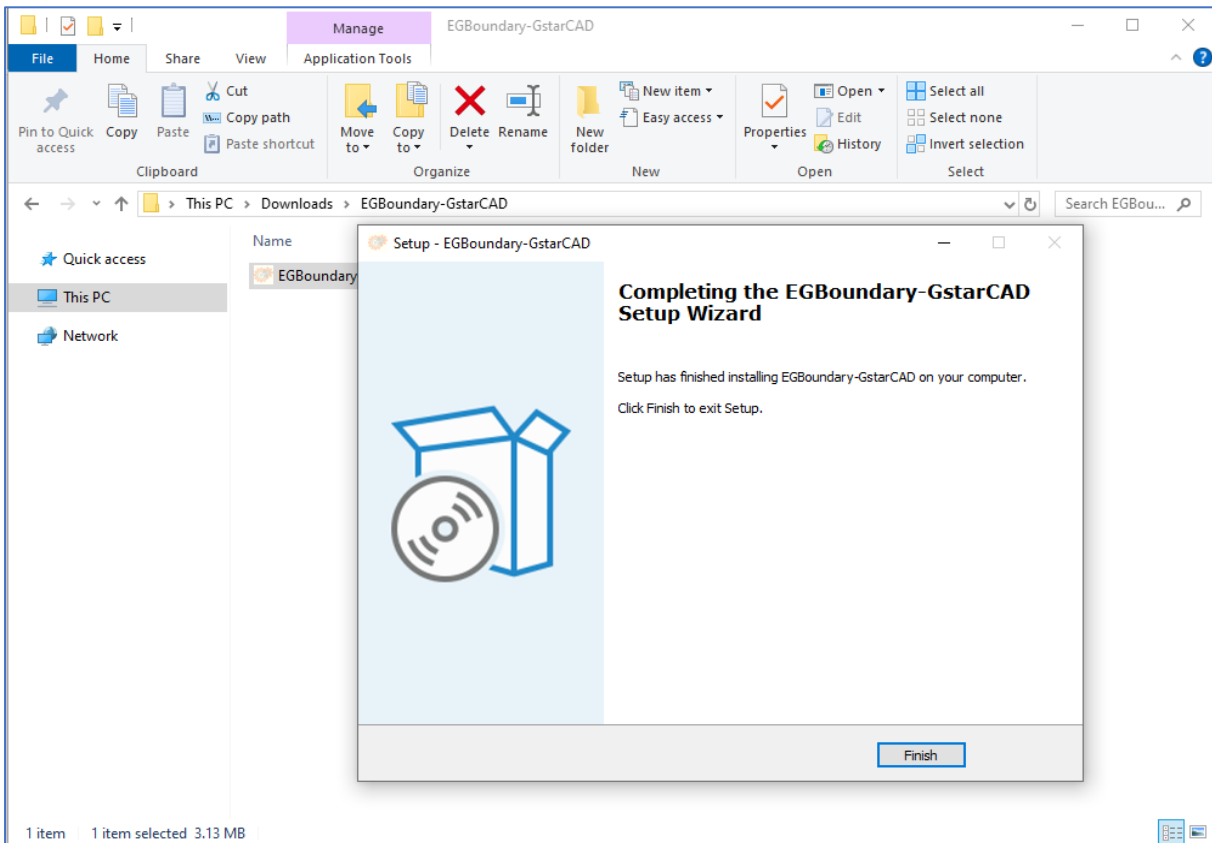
Manage
EGBoundary-GstarCAD

File
Home
Share
View
Application Tools

Pin to Quick access
Copy
Paste
Cut
Copy path
Paste shortcut
Clipboard

Move to
Copy to
Delete
Rename
Organize

New folder
New item
Easy access
New

Properties
Open
Edit
History
Open

Select all
Select none
Invert selection
Select

This PC > Downloads > EGBoundary-GstarCAD

Search EGBou...

Quick access
This PC
Network

Name
EGBoundary

Setup - EGBoundary-GstarCAD

Completing the EGBoundary-GstarCAD Setup Wizard

Setup has finished installing EGBoundary-GstarCAD on your computer.

Click Finish to exit Setup.

Finish

1 item   1 item selected 3.13 MB